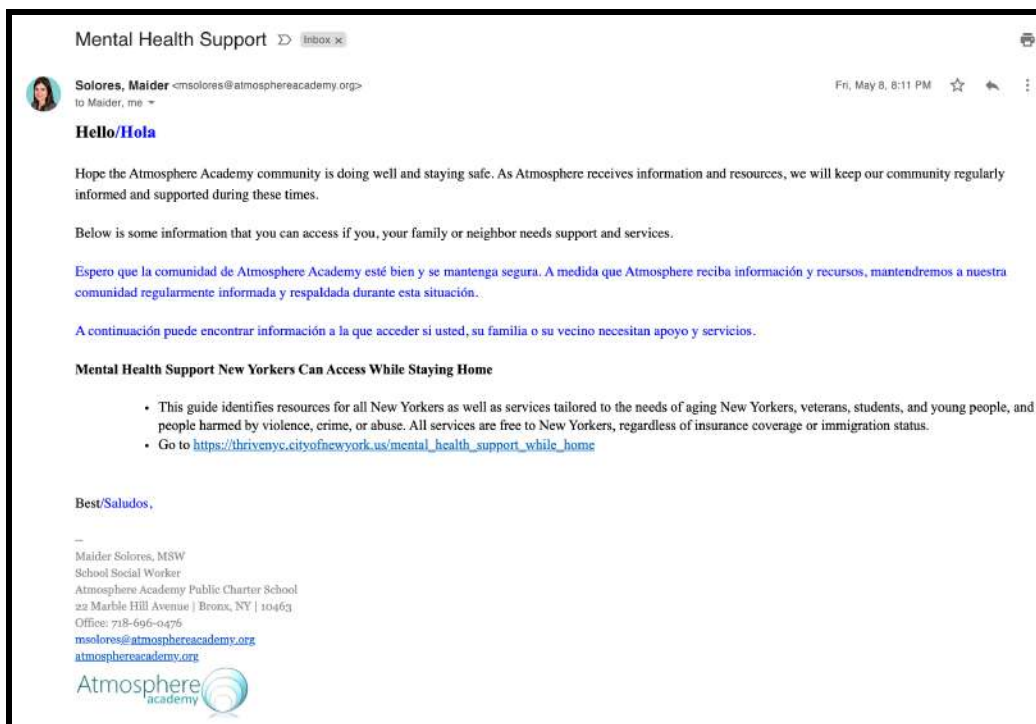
Mental Health Support Inbox ×

Solores, Maider <msolores@atmosphereacademy.org>
to Maider, me

Fri, May 8, 8:11 PM

Hello/Hola

Hope the Atmosphere Academy community is doing well and staying safe. As Atmosphere receives information and resources, we will keep our community regularly informed and supported during these times.

Below is some information that you can access if you, your family or neighbor needs support and services.

Espero que la comunidad de Atmosphere Academy esté bien y se mantenga segura. A medida que Atmosphere reciba información y recursos, mantendremos a nuestra comunidad regularmente informada y respaldada durante esta situación.

A continuación puede encontrar información a la que acceder si usted, su familia o su vecino necesitan apoyo y servicios.

Mental Health Support New Yorkers Can Access While Staying Home

- This guide identifies resources for all New Yorkers as well as services tailored to the needs of aging New Yorkers, veterans, students, and young people, and people harmed by violence, crime, or abuse. All services are free to New Yorkers, regardless of insurance coverage or immigration status.
- Go to https://thrivenyc.cityofnewyork.us/mental_health_support_while_home

Best/Saludos,

--
Maider Solores, MSW
School Social Worker
Atmosphere Academy Public Charter School
22 Marble Hill Avenue | Bronx, NY | 10463
Office: 718-696-0476
msolores@atmosphereacademy.org
atmosphereacademy.org

Atmosphere academy